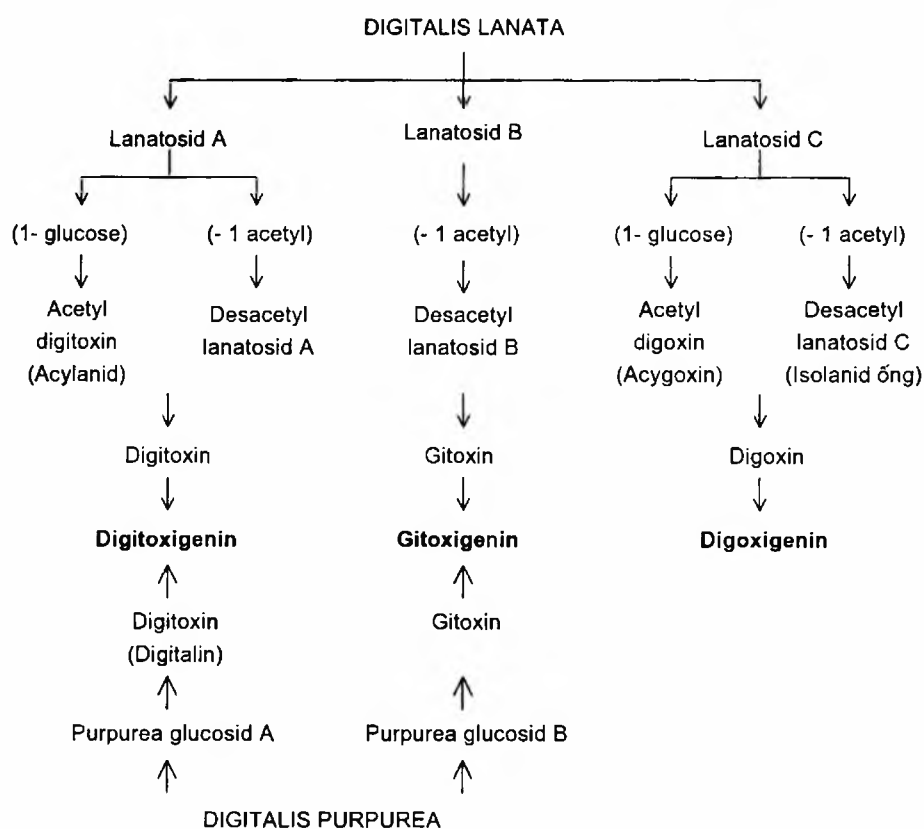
DIGITALIS LANATA

Lanatosid A

Lanatosid B

Lanatosid C

(1- glucose)

(- 1 acetyl)

(- 1 acetyl)

(1- glucose)

(- 1 acetyl)

Acetyl digitoxin (Acylanid)

Desacetyl lanatosid A

Desacetyl lanatosid B

Acetyl digoxin (Acygoxin)

Desacetyl lanatosid C (Isolanid ống)

Digitoxin

Gitoxin

Digoxin

**Digitoxigenin**

**Gitoxigenin**

**Digoxigenin**

Digitoxin (Digitalin)

Gitoxin

Purpurea glucosid A

Purpurea glucosid B

DIGITALIS PURPUREA